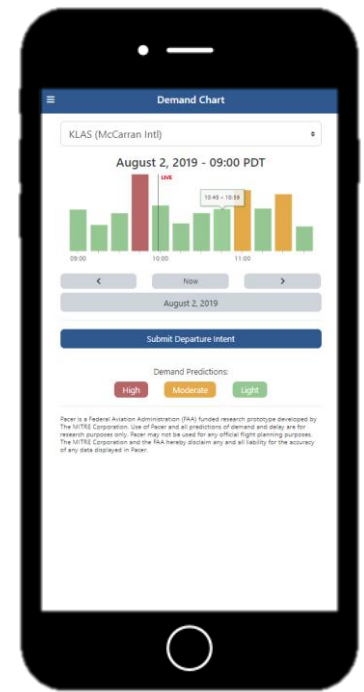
Demand Chart

KLAS (McCarran Intl)

August 2, 2019 - 09:00 PDT

LIVE

10:45 - 10:59

09:00

10:00

11:00

<

Now

>

August 2, 2019

Submit Departure Intent

Demand Predictions:

High

Moderate

Light

Pacer is a Federal Aviation Administration (FAA) funded research prototype developed by The MITRE Corporation. Use of Pacer and all predictions of demand and delay are for research purposes only. Pacer may not be used for any official flight planning purposes. The MITRE Corporation and the FAA hereby disclaim any and all liability for the accuracy of any data displayed in Pacer.